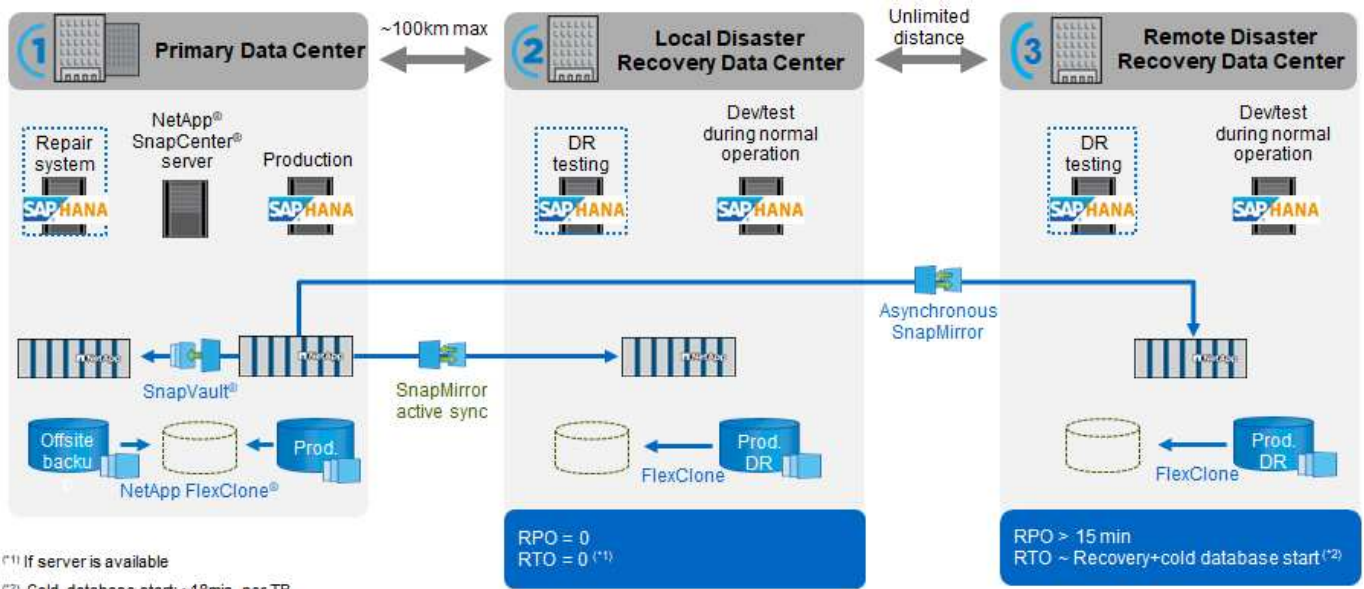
1 Primary Data Center

~100km max

2 Local Disaster Recovery Data Center

Unlimited distance

3 Remote Disaster Recovery Data Center

Repair system

SAP HANA

NetApp® SnapCenter® server

Production

SAP HANA

DR testing

SAP HANA

Dev/test during normal operation

SAP HANA

DR testing

SAP HANA

Dev/test during normal operation

SAP HANA

NetApp

NetApp

NetApp

NetApp

SnapVault®

SnapMirror active sync

Asynchronous SnapMirror

Offsite backu

NetApp FlexClone®

Prod.

Prod. DR

FlexClone

Prod. DR

FlexClone

RPO = 0
RTO = 0 $^{(*1)}$

RPO > 15 min
RTO ~ Recovery+cold database start $^{(*2)}$

$^{(*1)}$ If server is available

$^{(*2)}$ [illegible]